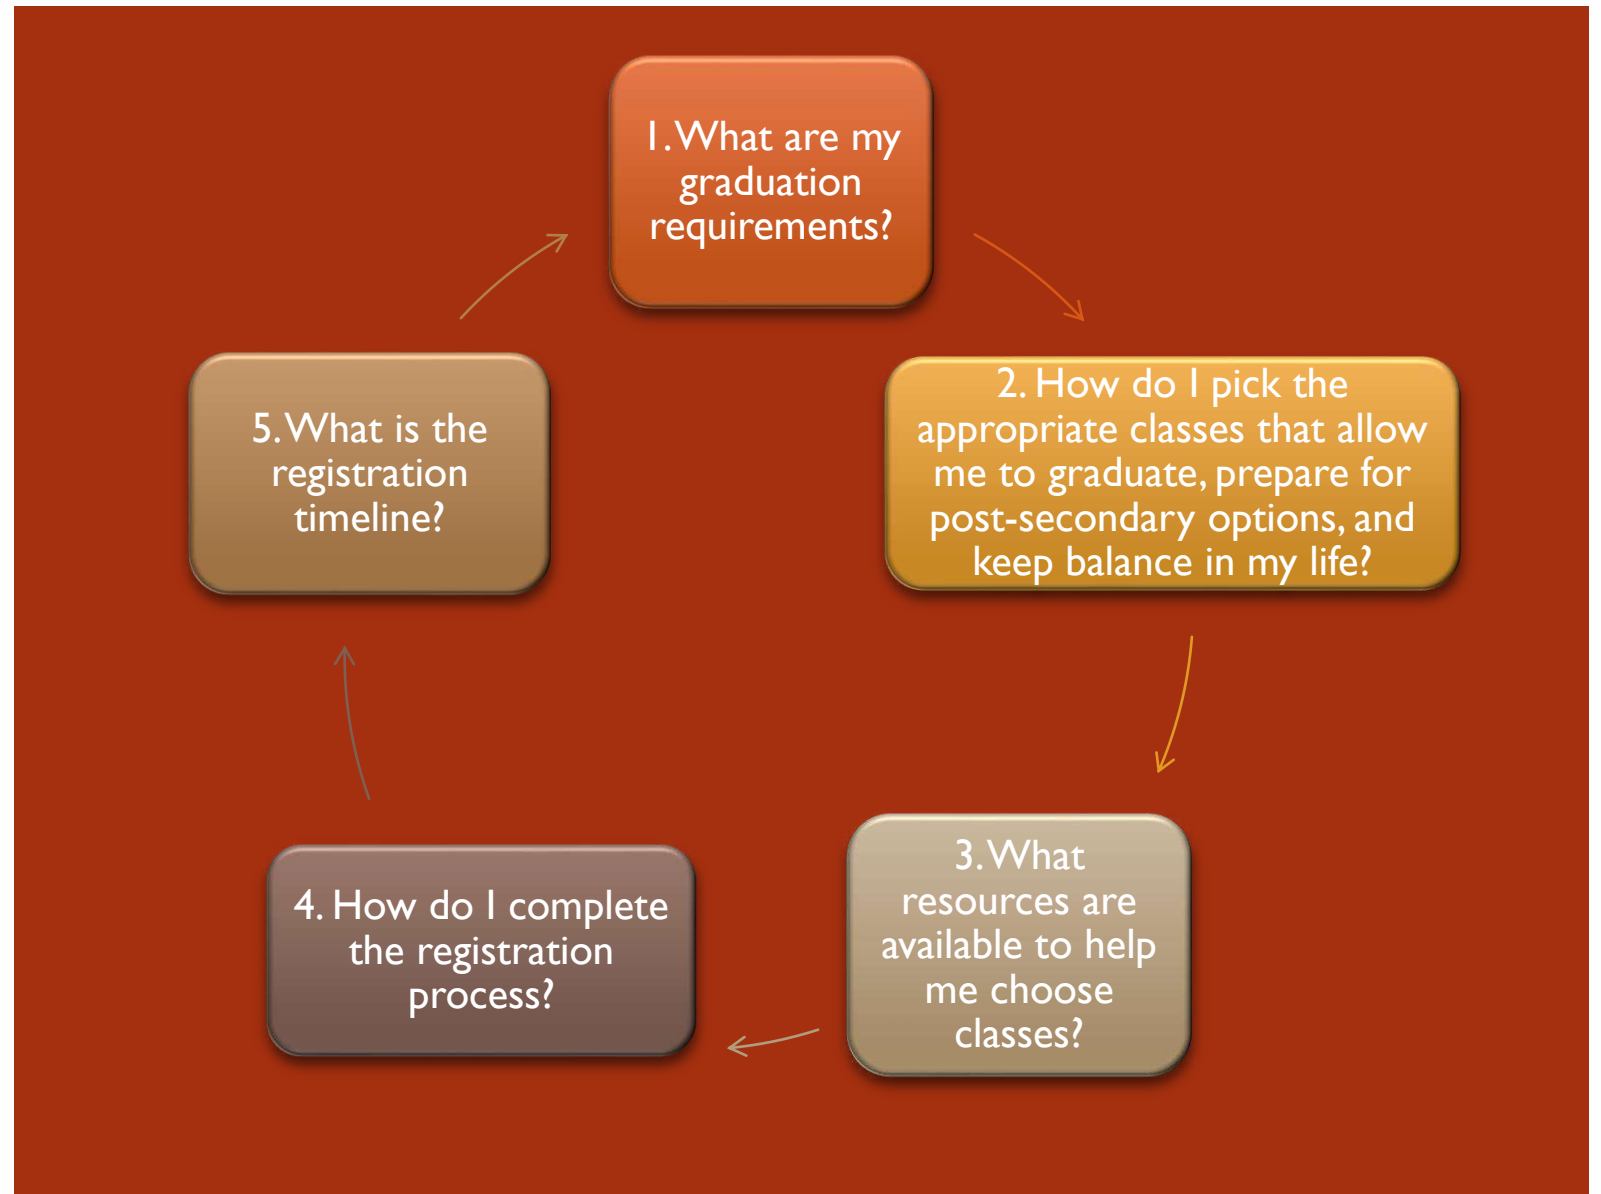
1. What are my graduation requirements?

2. How do I pick the appropriate classes that allow me to graduate, prepare for post-secondary options, and keep balance in my life?

3. What resources are available to help me choose classes?

4. How do I complete the registration process?

5. What is the registration timeline?